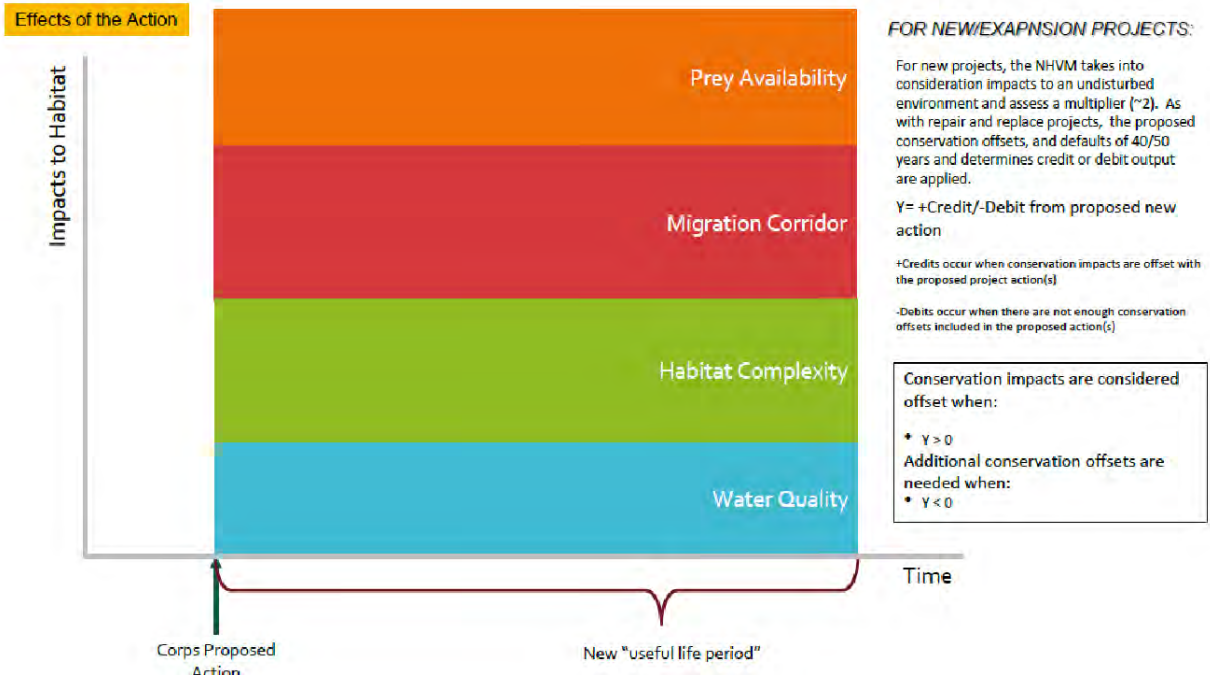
Effects of the Action

Impacts to Habitat

Prey Availability

Migration Corridor

Habitat Complexity

Water Quality

Time

Corps Proposed Action

New "useful life period"

FOR NEW/EXAPNSION PROJECTS:

For new projects, the NHVM takes into consideration impacts to an undisturbed environment and assess a multiplier (~2). As with repair and replace projects, the proposed conservation offsets, and defaults of 40/50 years and determines credit or debit output are applied.

Y= +Credit/-Debit from proposed new action

+Credits occur when conservation impacts are offset with the proposed project action(s)

-Debits occur when there are not enough conservation offsets included in the proposed action(s)

Conservation impacts are considered offset when:

• Y > 0

Additional conservation offsets are needed when:

• Y < 0